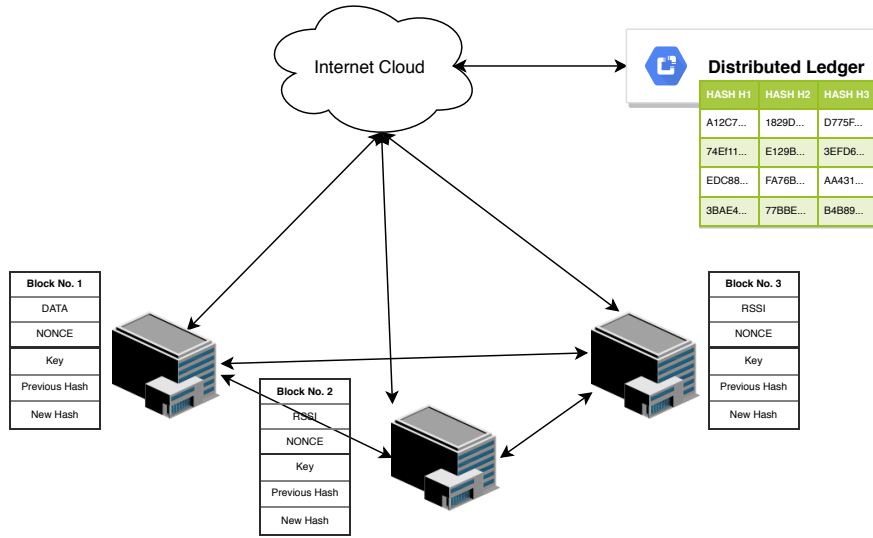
Internet Cloud

Distributed Ledger

| HASH H1 | HASH H2 | HASH H3 |
|---|---|---|
| A12C7... | 1829D... | D775F... |
| 74Ef11... | E129B... | 3EFD6... |
| EDC88... | FA76B... | AA431... |
| 3BAE4... | 77BBE... | B4B89... |

| Block No. 1 |
|---|
| DATA |
| NONCE |
| Key |
| Previous Hash |
| New Hash |

| Block No. 2 |
|---|
| RSSI |
| NONCE |
| Key |
| Previous Hash |
| New Hash |

| Block No. 3 |
|---|
| RSSI |
| NONCE |
| Key |
| Previous Hash |
| New Hash |